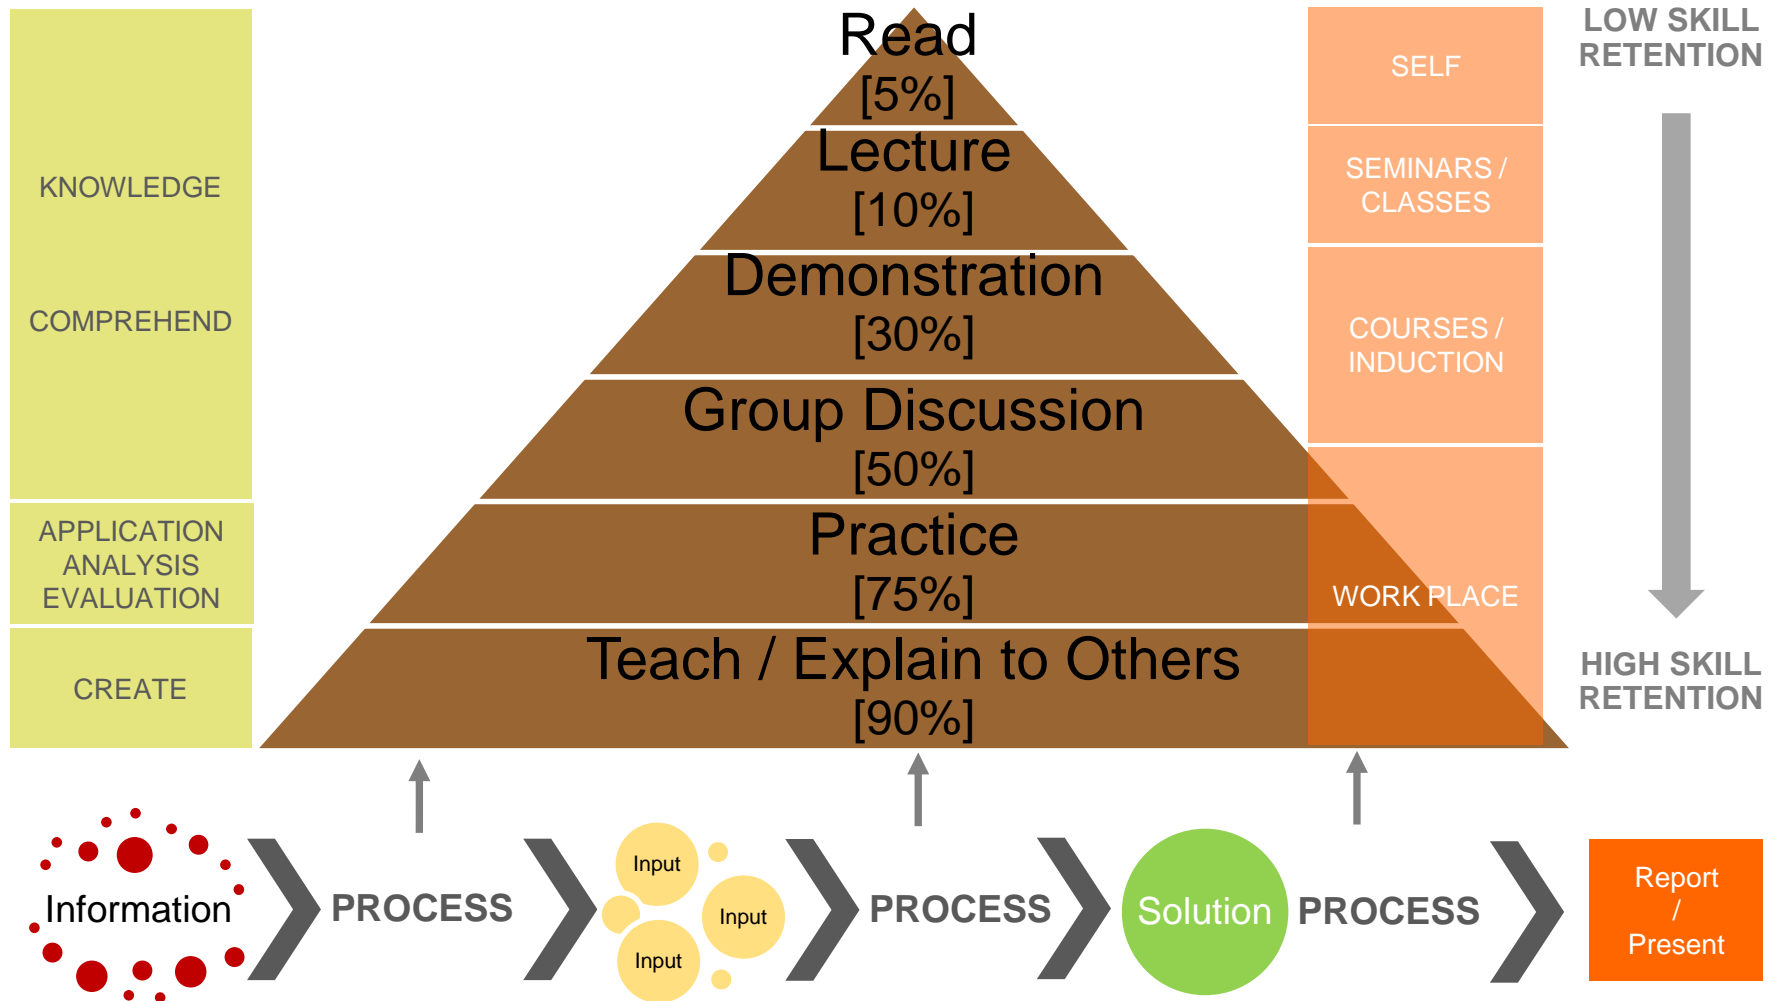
KNOWLEDGE

COMPREHEND

APPLICATION
ANALYSIS
EVALUATION

CREATE

Read
[5%]

Lecture
[10%]

Demonstration
[30%]

Group Discussion
[50%]

Practice
[75%]

Teach / Explain to Others
[90%]

SELF

SEMINARS / CLASSES

COURSES / INDUCTION

WORK PLACE

LOW SKILL RETENTION

HIGH SKILL RETENTION

Information

PROCESS

Input

Input

Input

PROCESS

Solution

PROCESS

Report / Present